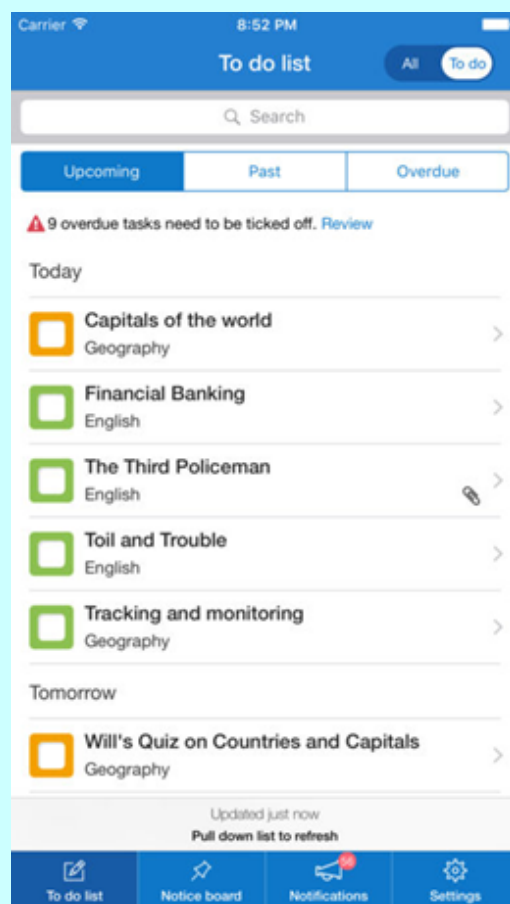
Carrier

8:52 PM

To do list

All

To do

Search

Upcoming

Past

Overdue

9 overdue tasks need to be ticked off. Review

Today

Capitals of the world
Geography

Financial Banking
English

The Third Policeman
English

Toil and Trouble
English

Tracking and monitoring
Geography

Tomorrow

Will's Quiz on Countries and Capitals
Geography

Updated just now
Pull down list to refresh

To do list

Notice board

56

Notifications

Settings